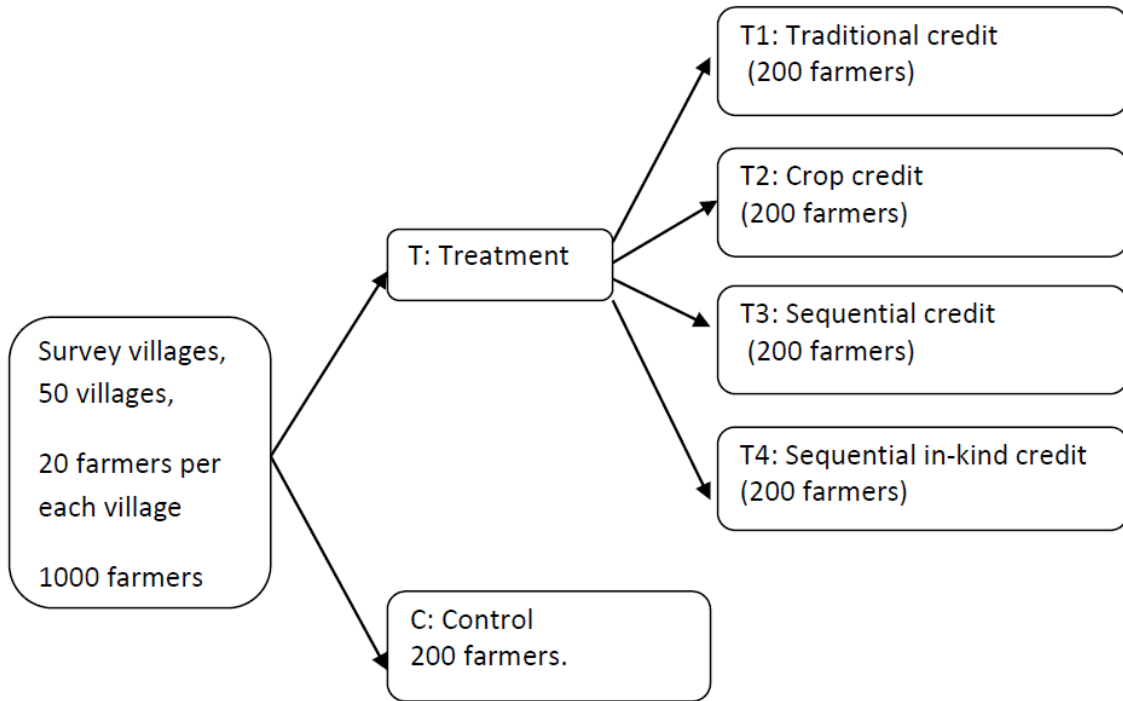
Survey villages,
50 villages,

20 farmers per each village

1000 farmers

T: Treatment

C: Control
200 farmers.

T1: Traditional credit
(200 farmers)

T2: Crop credit
(200 farmers)

T3: Sequential credit
(200 farmers)

T4: Sequential in-kind credit
(200 farmers)